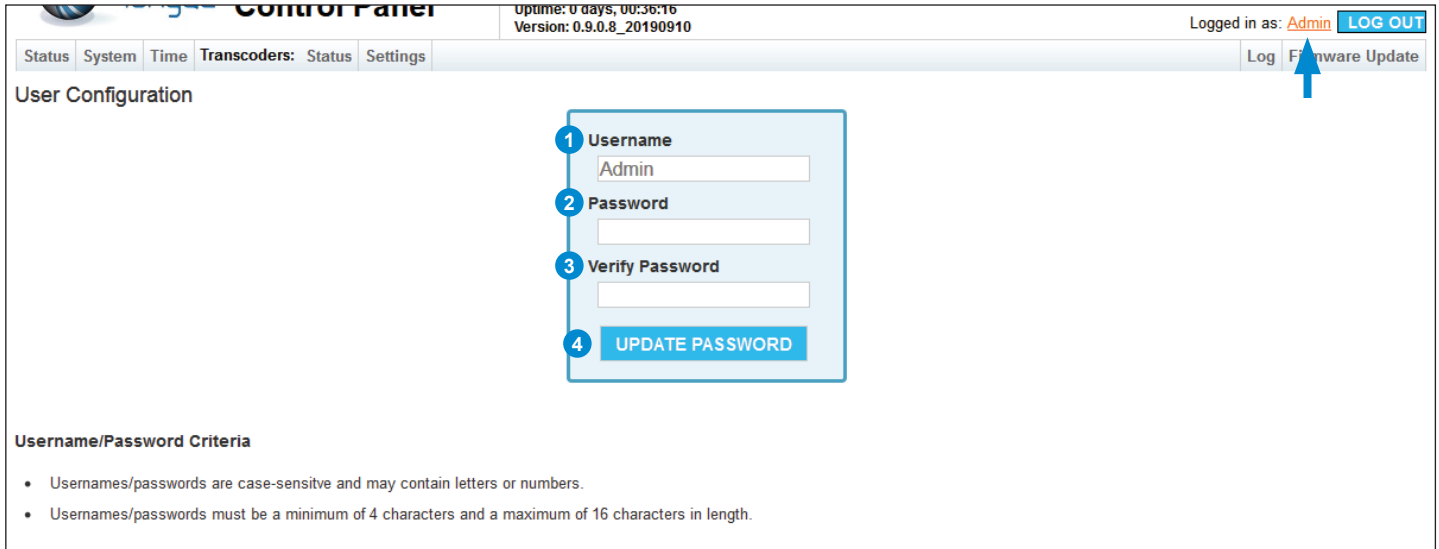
Control Panel

Uptime: 0 days, 00:36:16
Version: 0.9.0.8_20190910

Logged in as: Admin LOG OUT

Status System Time Transcoders: Status Settings Log Fi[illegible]ware Update

User Configuration

1 Username
Admin
2 Password
3 Verify Password
4 UPDATE PASSWORD

Username/Password Criteria

- Usernames/passwords are case-sensitve and may contain letters or numbers.
- Usernames/passwords must be a minimum of 4 characters and a maximum of 16 characters in length.